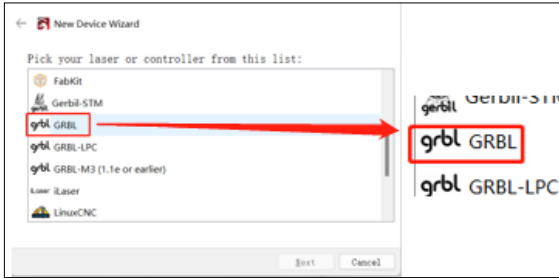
New Device Wizard

Pick your laser or controller from this list:

FabKit
Gerbil-STM
grbl GRBL
grbl GRBL-LPC
grbl GRBL-M3 (1.1e or earlier)
iLaser iLaser
LinuxCNC

Next Cancel

gerbil Gerbil-STM
grbl GRBL
grbl GRBL-LPC